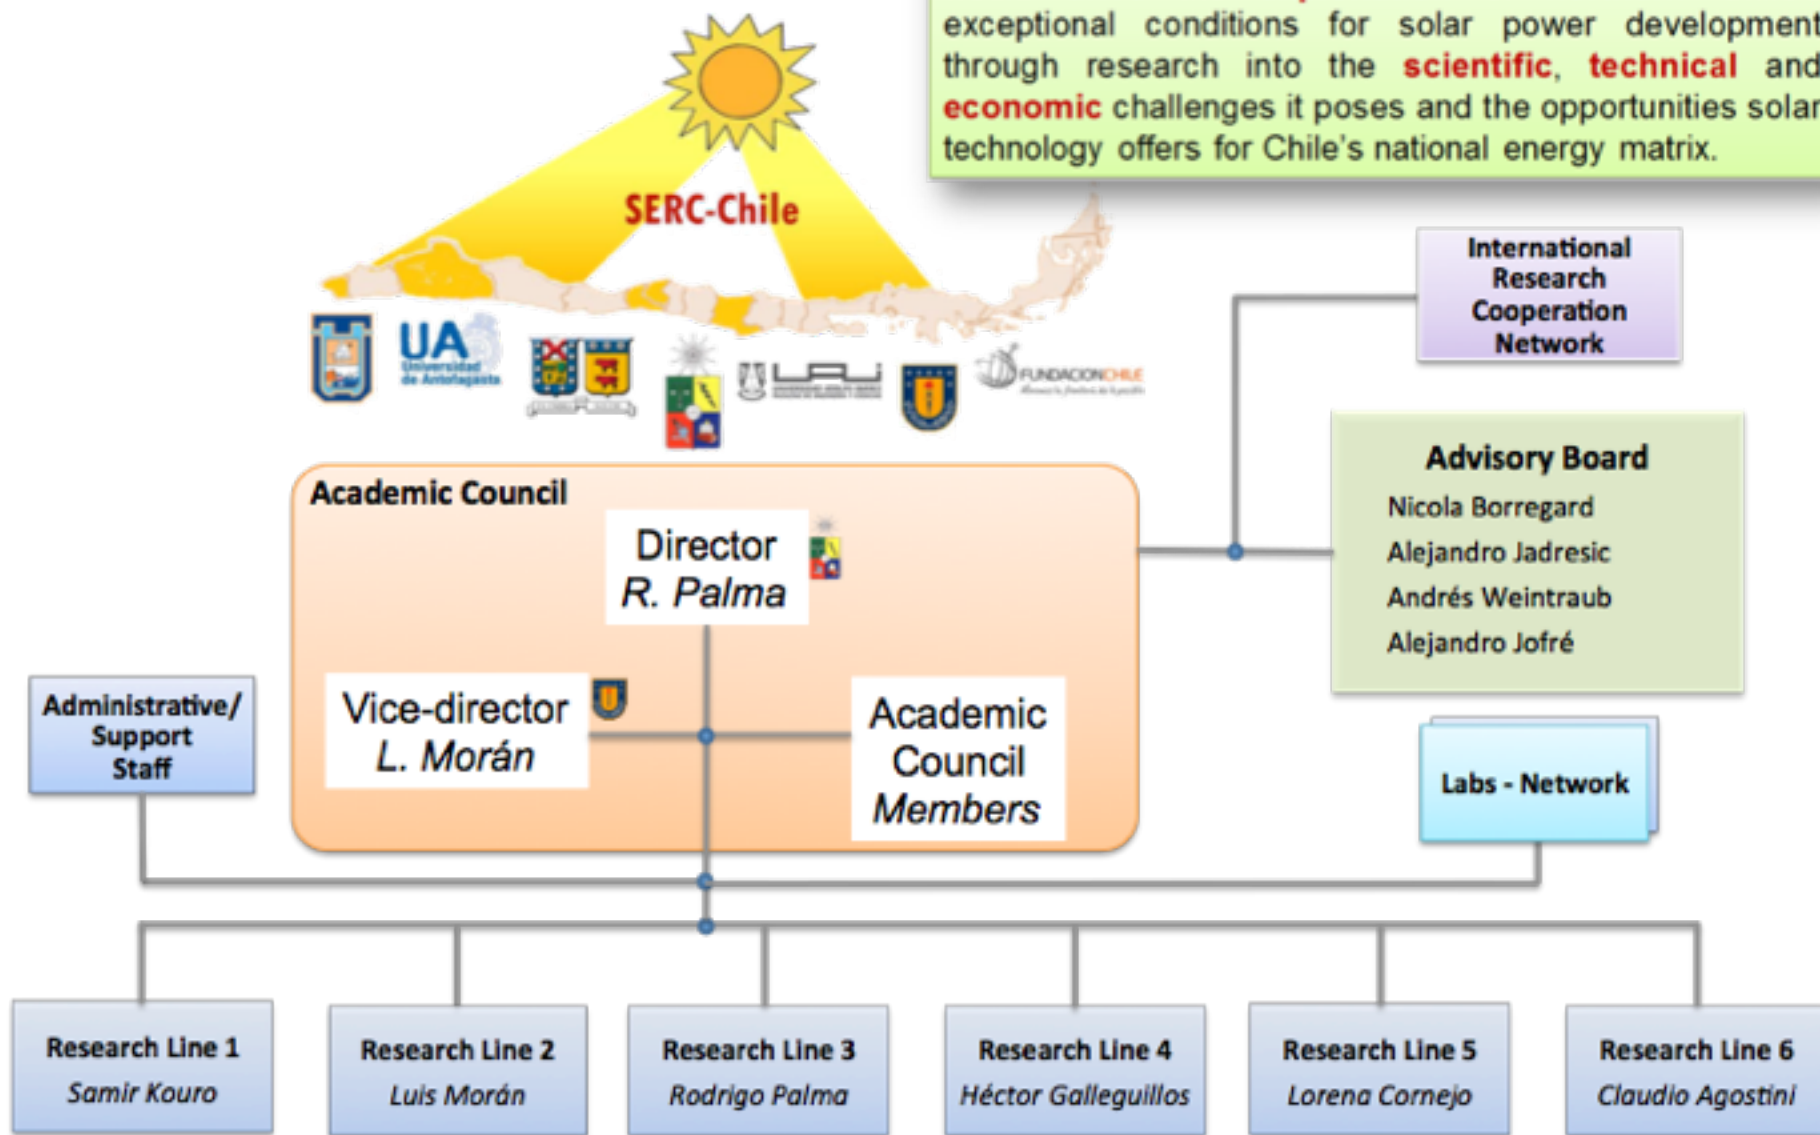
exceptional conditions for solar power development through research into the scientific, technical and economic challenges it poses and the opportunities solar technology offers for Chile's national energy matrix.

SERC-Chile

UA Universidad de Antofagasta

FUNDACIONCHILE

International Research Cooperation Network

Advisory Board
Nicola Borregard
Alejandro Jadresic
Andrés Weintraub
Alejandro Jofré

Labs - Network

Academic Council

Director
R. Palma

Vice-director
L. Morán

Academic Council Members

Administrative/ Support Staff

Research Line 1
Samir Kouro

Research Line 2
Luis Morán

Research Line 3
Rodrigo Palma

Research Line 4
Héctor Galleguillos

Research Line 5
Lorena Cornejo

Research Line 6
Claudio Agostini